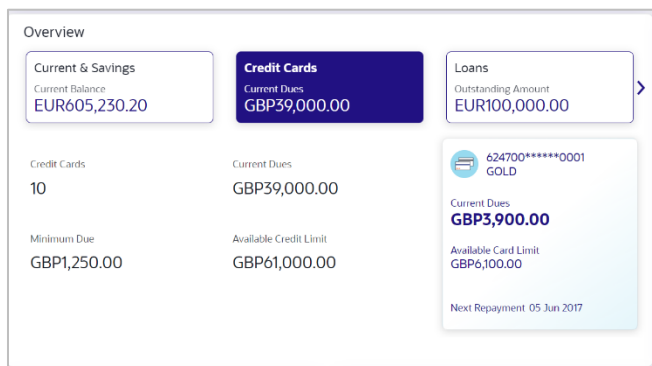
Overview

Current & Savings
Current Balance
EUR605,230.20

Credit Cards
Current Dues
GBP39,000.00

Loans
Outstanding Amount
EUR100,000.00

Credit Cards
10

Current Dues
GBP39,000.00

Minimum Due
GBP1,250.00

Available Credit Limit
GBP61,000.00

624700******0001
GOLD

Current Dues
GBP3,900.00

Available Card Limit
GBP6,100.00

Next Repayment 05 Jun 2017